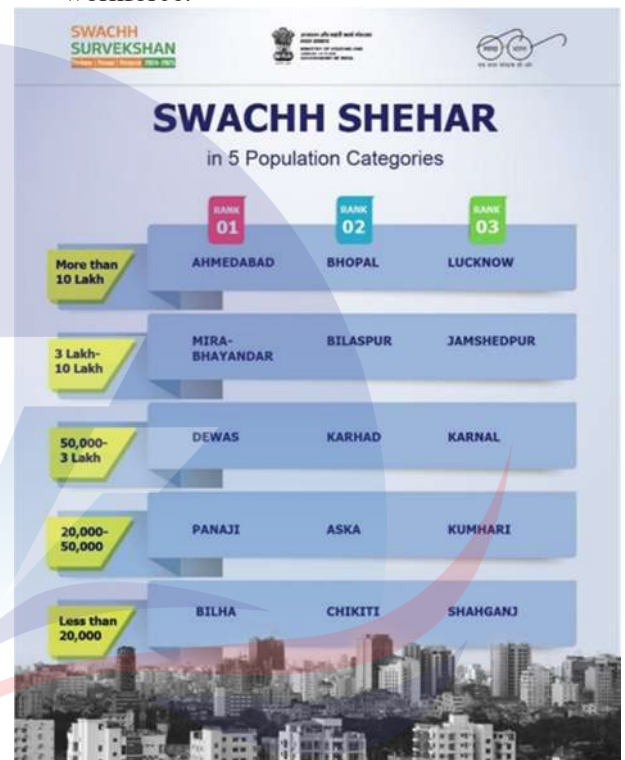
SWACHH SURVEKSHAN

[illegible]

SWACHH SHEHAR

in 5 Population Categories

| | RANK 01 | RANK 02 | RANK 03 |
|---|---|---|---|
| More than 10 Lakh | AHMEDABAD | BHOPAL | LUCKNOW |
| 3 Lakh-10 Lakh | MIRA-BHAYANDAR | BILASPUR | JAMSHEDPUR |
| 50,000-3 Lakh | DEWAS | KARHAD | KARNAL |
| 20,000-50,000 | PANAJI | ASKA | KUMHARI |
| Less than 20,000 | BILHA | CHIKITI | SHAHGANJ |